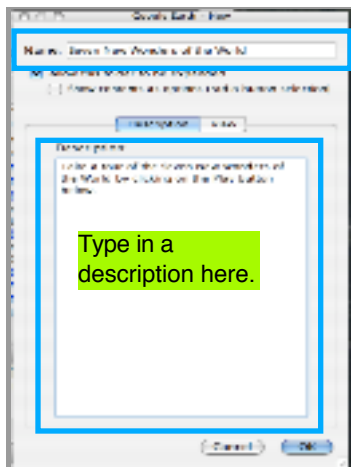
Create Batch - Tour

Name: Seven New Wonders of the World

Show in Sea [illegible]

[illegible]

Description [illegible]

Description:

Take a tour of the Seven new wonders of the World by clicking on the Play button below.

Type in a description here.

Cancel OK